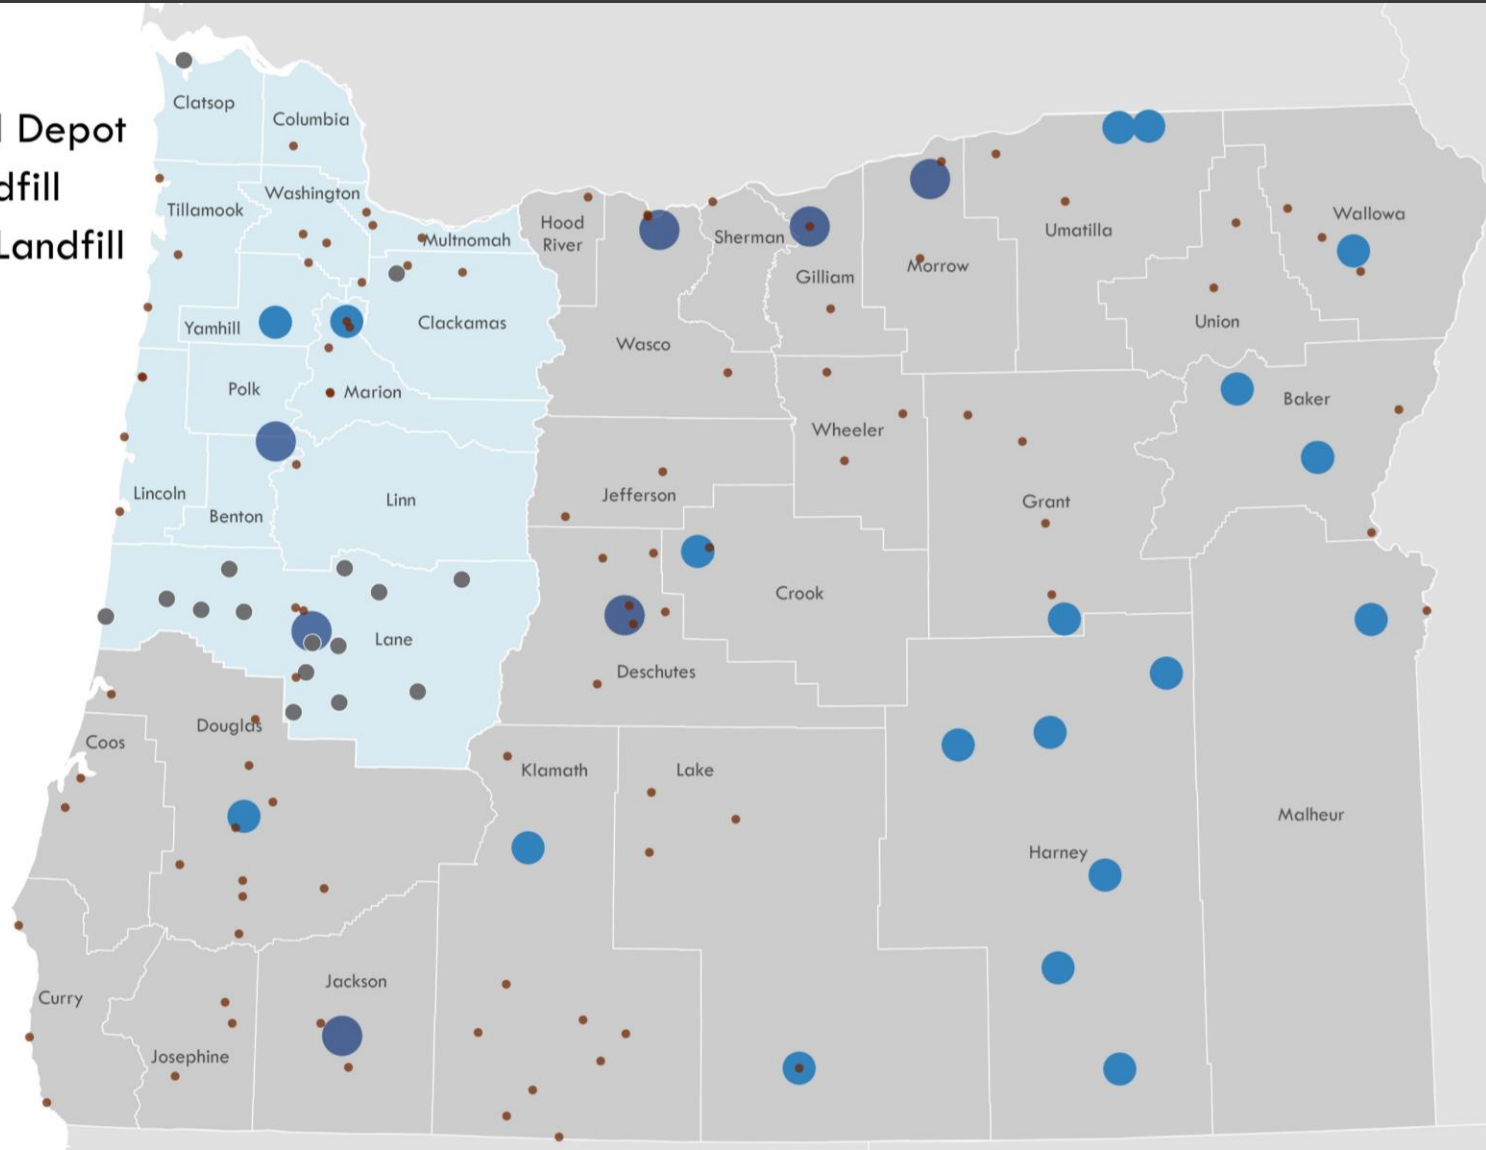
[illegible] Depot
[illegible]dfill
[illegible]Landfill

Clatsop
Columbia
Tillamook
Washington
Multnomah
Hood River
Sherman
Gilliam
Morrow
Umatilla
Wallowa
Union
Yamhill
Clackamas
Wasco
Polk
Marion
Baker
Wheeler
Lincoln
Benton
Linn
Jefferson
Grant
Crook
Lane
Deschutes
Douglas
Coos
Klamath
Lake
Malheur
Harney
Curry
Jackson
Josephine